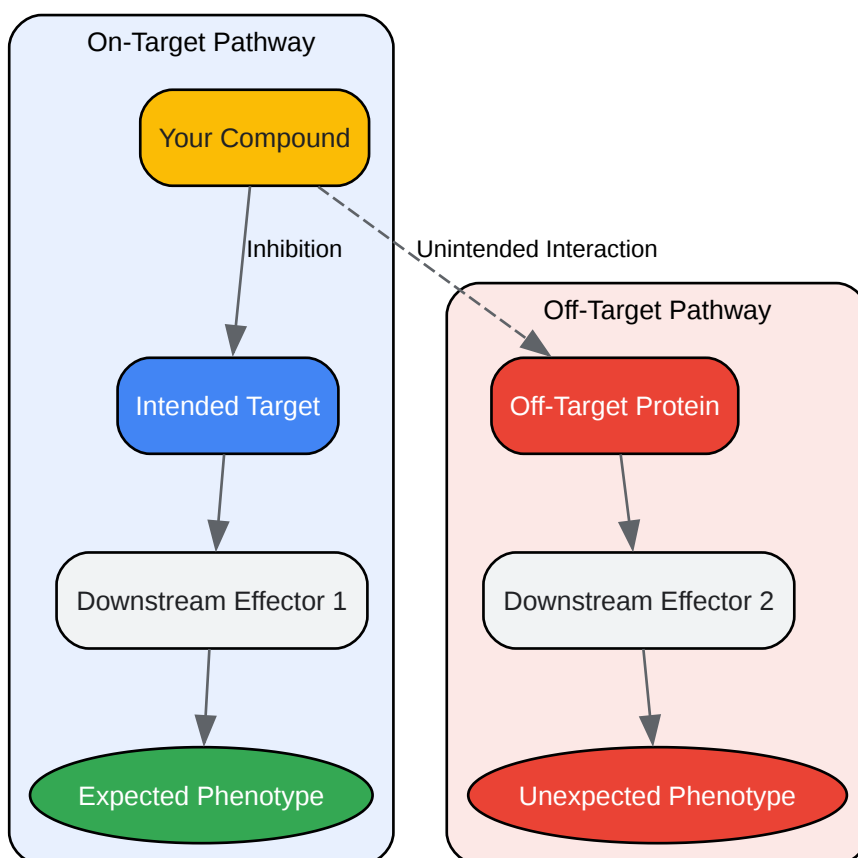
On-Target Pathway

Your Compound

Inhibition

Unintended Interaction

Off-Target Pathway

Intended Target

Off-Target Protein

Downstream Effector 1

Downstream Effector 2

Expected Phenotype

Unexpected Phenotype